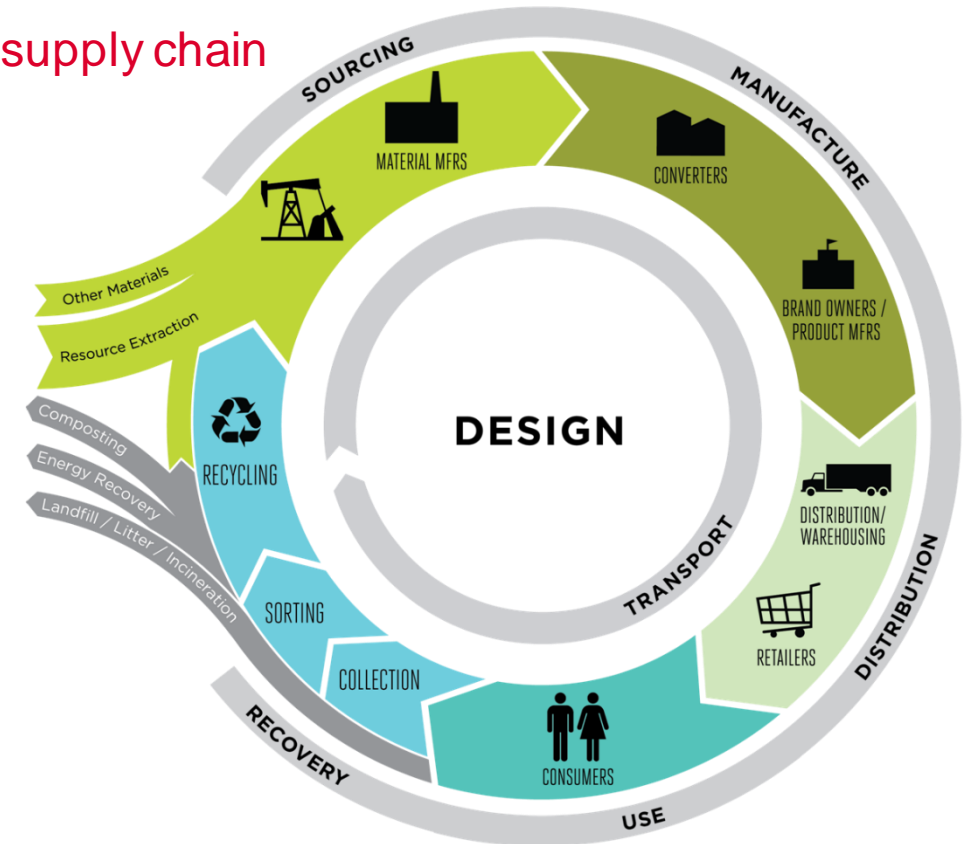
supply chain

SOURCING

MATERIAL MFRS

MANUFACTURE

CONVERTERS

BRAND OWNERS / PRODUCT MFRS

Other Materials

Resource Extraction

DESIGN

Composting

Energy Recovery

Landfill / Litter / Incineration

RECYCLING

SORTING

COLLECTION

TRANSPORT

DISTRIBUTION/ WAREHOUSING

RETAILERS

DISTRIBUTION

CONSUMERS

RECOVERY

USE